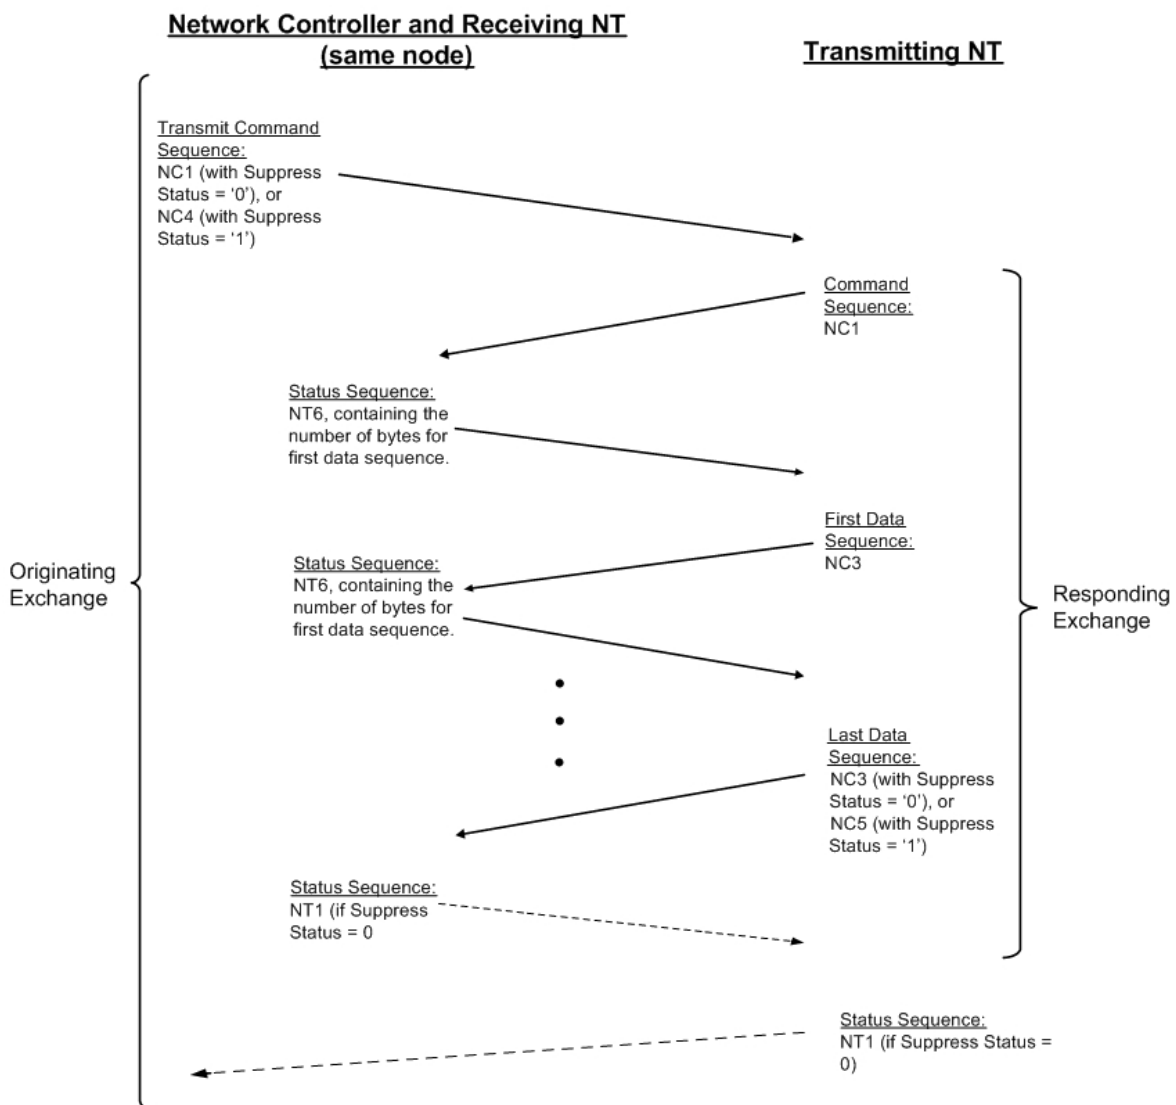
Network Controller and Receiving NT (same node)

Transmitting NT

Transmit Command Sequence:
NC1 (with Suppress Status = '0'), or NC4 (with Suppress Status = '1')

Command Sequence:
NC1

Status Sequence:
NT6, containing the number of bytes for first data sequence.

First Data Sequence:
NC3

Originating Exchange

Status Sequence:
NT6, containing the number of bytes for first data sequence.

Responding Exchange

Last Data Sequence:
NC3 (with Suppress Status = '0'), or NC5 (with Suppress Status = '1')

Status Sequence:
NT1 (if Suppress Status = 0

Status Sequence:
NT1 (if Suppress Status = 0)